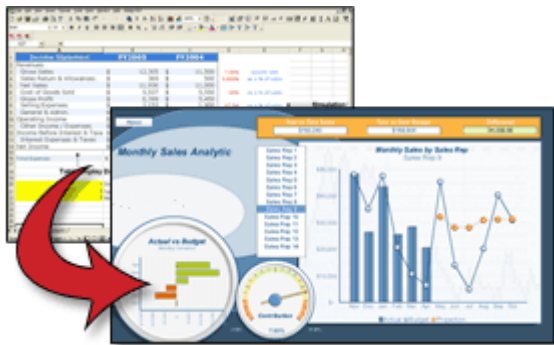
Income Statement
FY2003
FY2004
Revenues
Gross Sales
Sales Return & Allowances
Net Sales
Cost of Goods Sold
Gross Profit
Selling Expenses
General & Admin
Operating Income
Other Income/ Expenses
Income Before Interest & Tax
Interest Expenses & Taxes
Net Income
Simulation
Monthly Sales Analytic
Year to Date Sales
Year to Date Budget
Difference
Sales Rep 1
Sales Rep 2
Sales Rep 3
Sales Rep 4
Sales Rep 5
Sales Rep 6
Sales Rep 7
Sales Rep 8
Sales Rep 9
Sales Rep 10
Sales Rep 11
Sales Rep 12
Sales Rep 13
Sales Rep 14
Monthly Sales by Sales Rep
Sales Rep 9
Actual vs Budget
Contribution
Jan
Feb
Mar
Apr
May
Jun
Jul
Aug
Sep
Oct
Nov
Dec